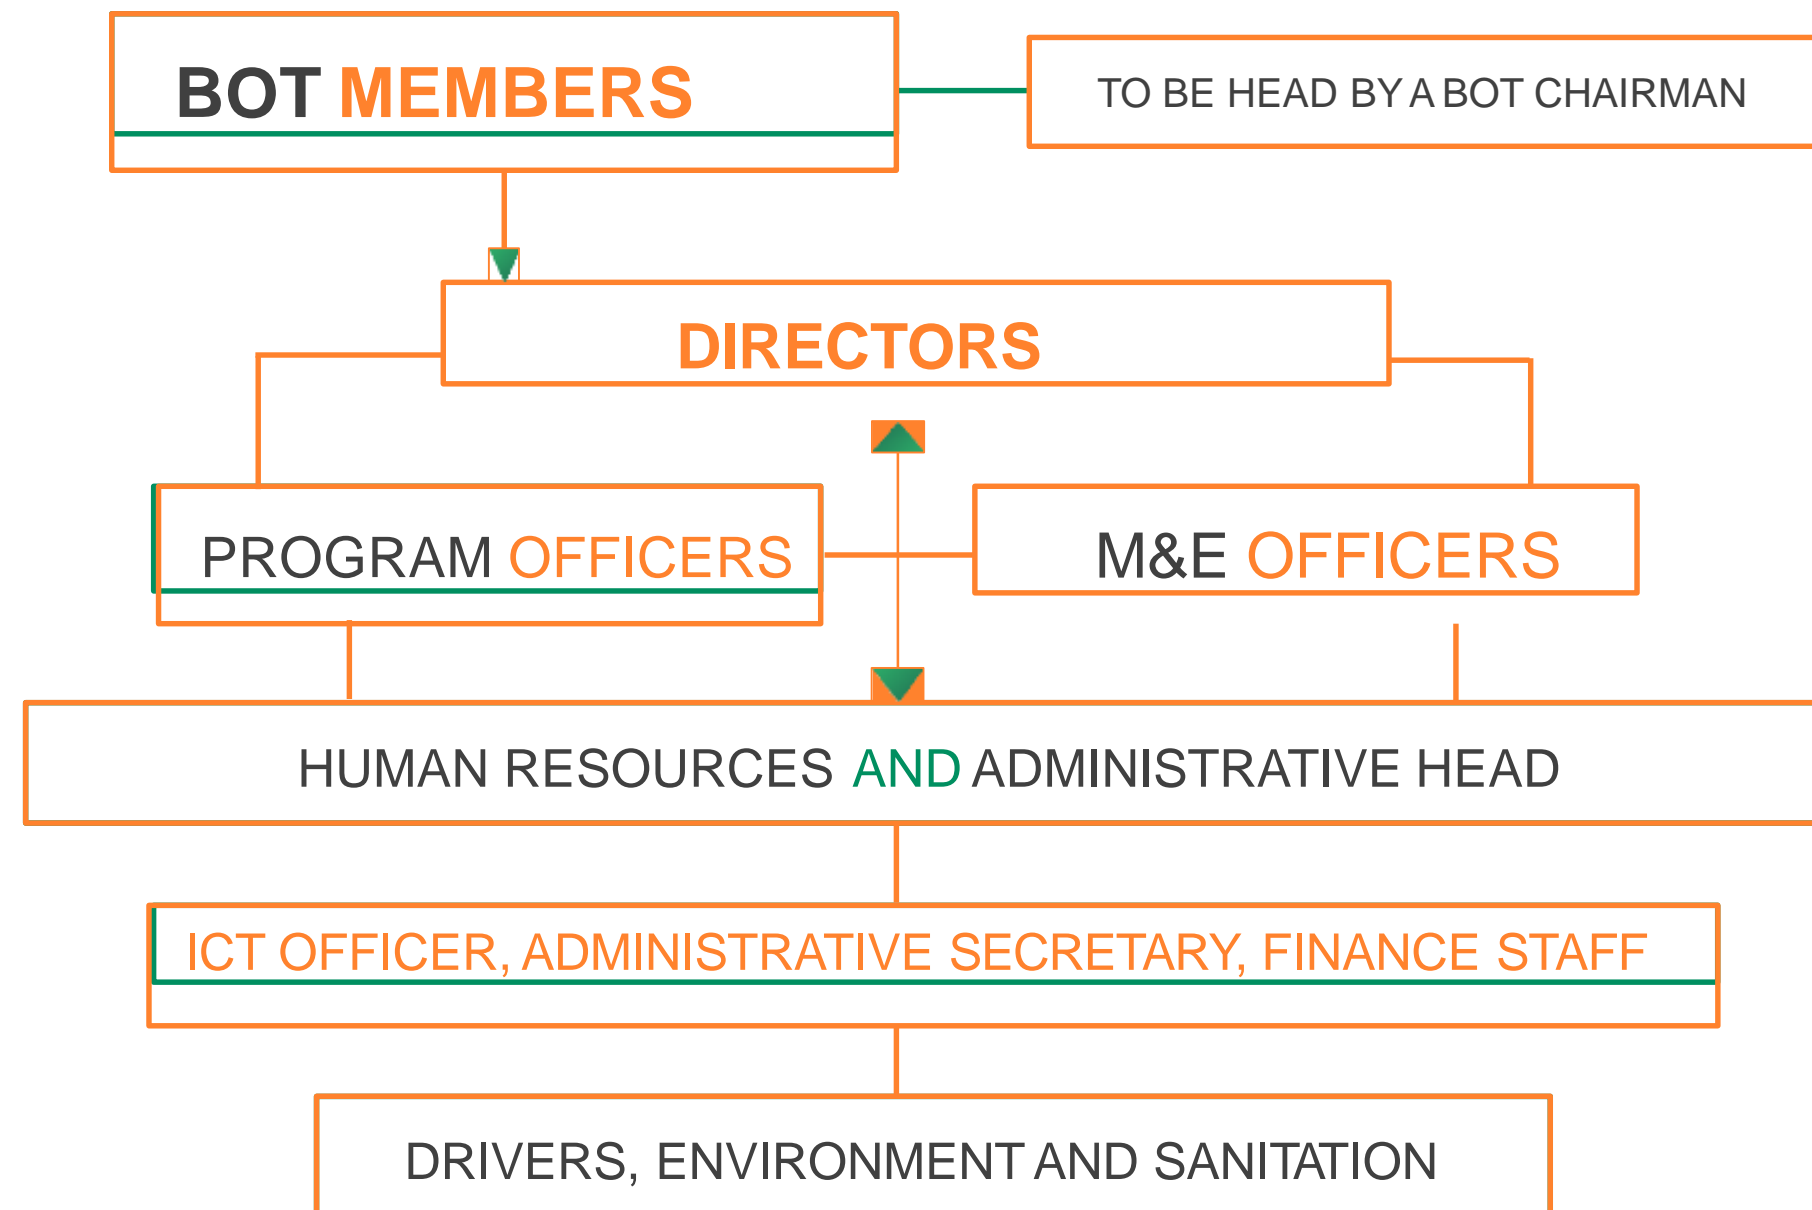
BOT MEMBERS

TO BE HEAD BY A BOT CHAIRMAN

DIRECTORS

PROGRAM OFFICERS

M&E OFFICERS

HUMAN RESOURCES AND ADMINISTRATIVE HEAD

ICT OFFICER, ADMINISTRATIVE SECRETARY, FINANCE STAFF

DRIVERS, ENVIRONMENT AND SANITATION